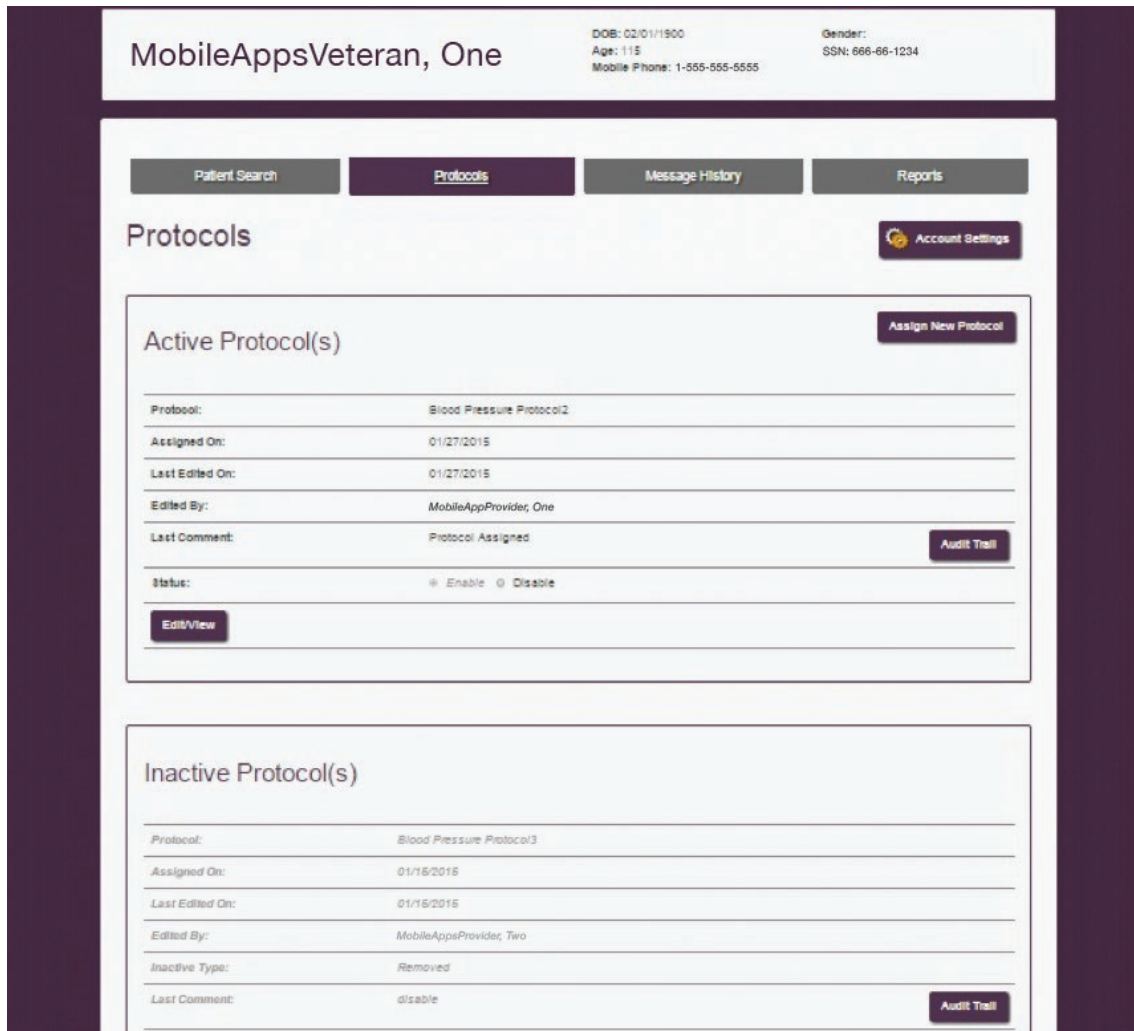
MobileAppsVeteran, One

DOB: 02/01/1900
Age: 115
Mobile Phone: 1-555-555-5555

Gender:
SSN: 666-66-1234

Patient Search | Protocols | Message History | Reports

Protocols

Account Settings

Active Protocol(s)

Assign New Protocol

| | |
|---|---|
| Protocol: | Blood Pressure Protocol2 |
| Assigned On: | 01/27/2015 |
| Last Edited On: | 01/27/2015 |
| Edited By: | MobileAppProvider, One |
| Last Comment: | Protocol Assigned |
| Status: | Enable Disable |

Audit Trail

Edit/View

Inactive Protocol(s)

| | |
|---|---|
| Protocol: | Blood Pressure Protocol3 |
| Assigned On: | 01/16/2015 |
| Last Edited On: | 01/16/2015 |
| Edited By: | MobileAppsProvider, Two |
| Inactive Type: | Removed |
| Last Comment: | disable |

Audit Trail